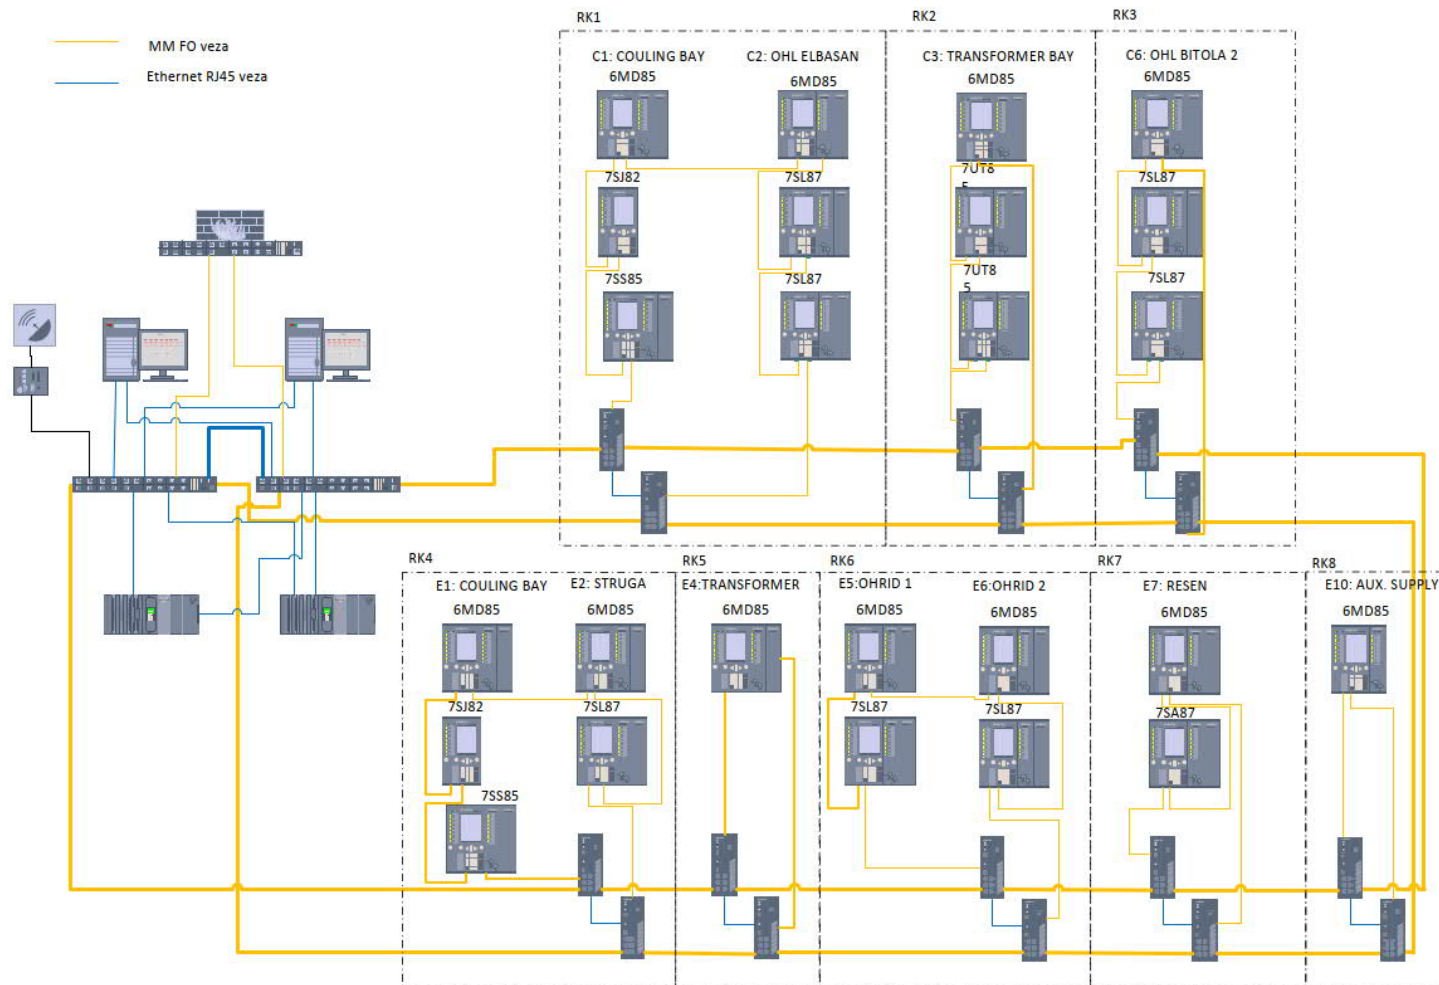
MM FO veza

Ethernet RJ45 veza

RK1

C1: COULING BAY
6MD85

7SJ82

7SS85

C2: OHL ELBASAN
6MD85

7SL87

7SL87

RK2

C3: TRANSFORMER BAY
6MD85

7UT8 5

7UT8 5

RK3

C6: OHL BITOLA 2
6MD85

7SL87

7SL87

RK4

E1: COULING BAY
6MD85

7SJ82

7SS85

E2: STRUGA
6MD85

7SL87

RK5

E4:TRANSFORMER
6MD85

RK6

E5:OHRID 1
6MD85

7SL87

E6:OHRID 2
6MD85

7SL87

RK7

E7: RESEN
6MD85

7SA87

RK8

E10: AUX. SUPPLY
6MD85